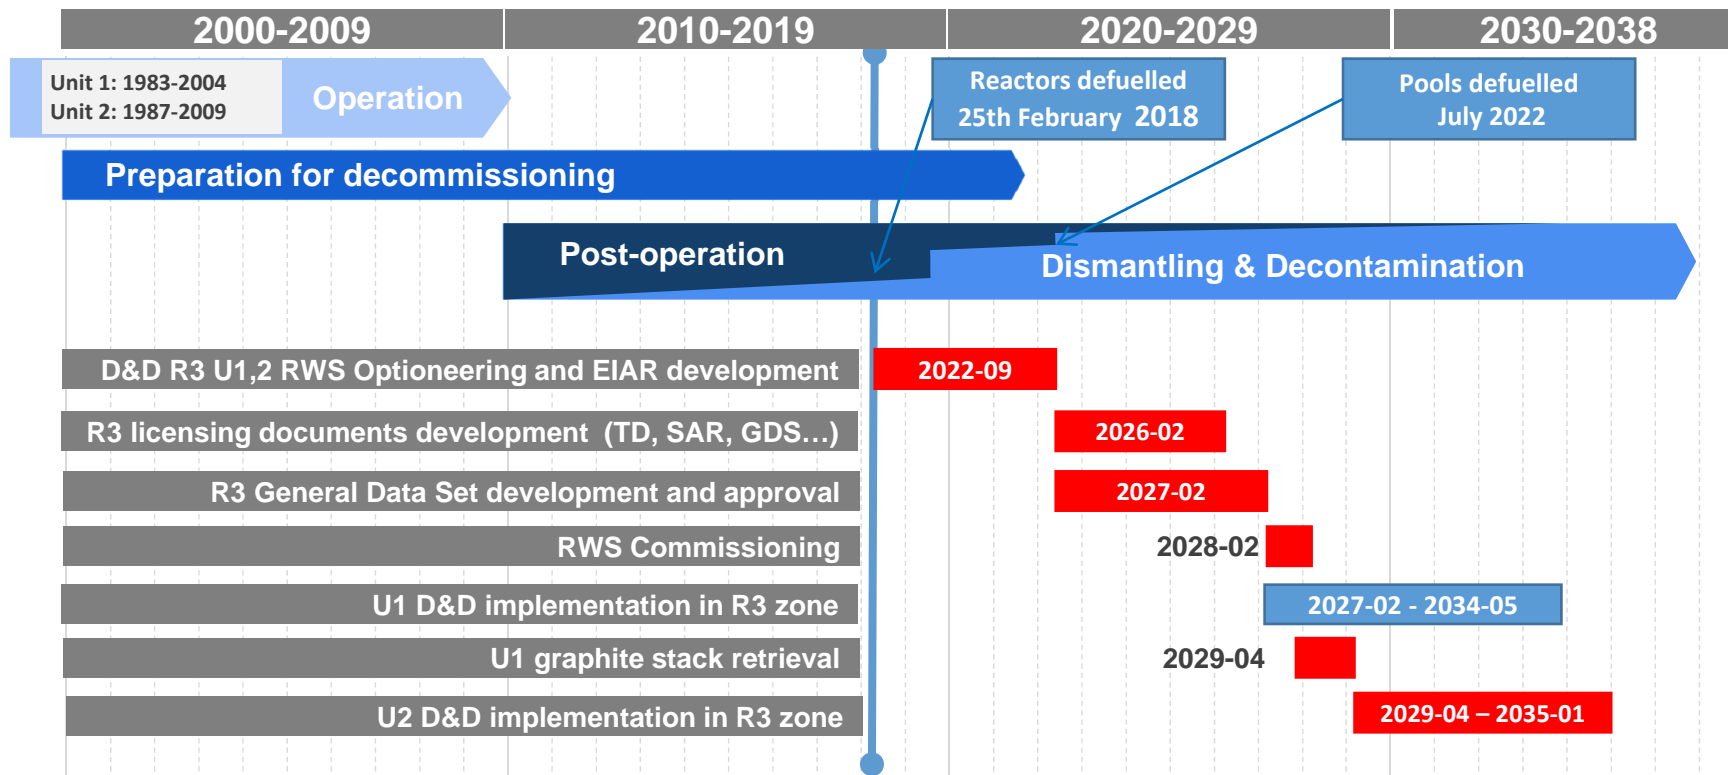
2000-2009 | 2010-2019 | 2020-2029 | 2030-2038

Unit 1: 1983-2004
Unit 2: 1987-2009

Operation

Reactors defuelled
25th February 2018

Pools defuelled
July 2022

Preparation for decommissioning

Post-operation

Dismantling & Decontamination

D&D R3 U1,2 RWS Optioneering and EIAR development
2022-09

R3 licensing documents development (TD, SAR, GDS…)
2026-02

R3 General Data Set development and approval
2027-02

RWS Commissioning
2028-02

U1 D&D implementation in R3 zone
2027-02 - 2034-05

U1 graphite stack retrieval
2029-04

U2 D&D implementation in R3 zone
2029-04 – 2035-01